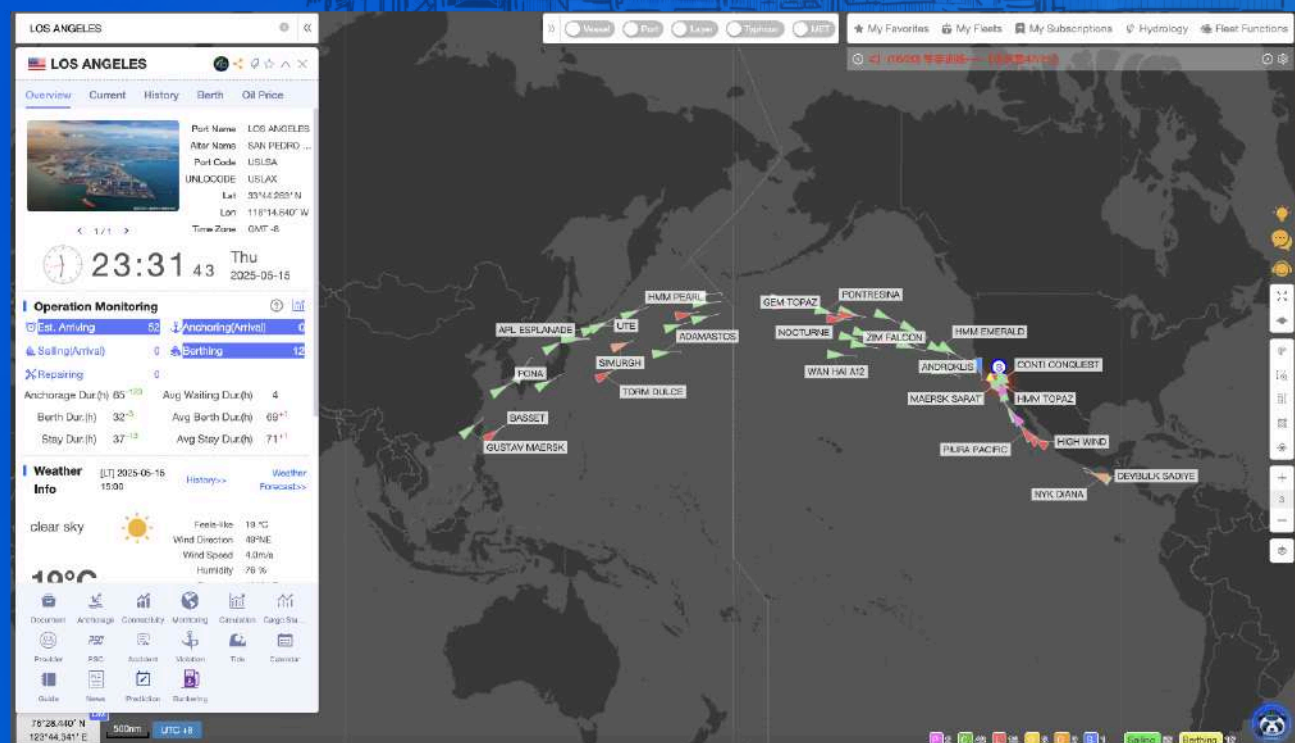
LOS ANGELES

LOS ANGELES

Overview Current History Berth Oil Price

Port Name LOS ANGELES
Alter Name SAN PEDRO ...
Port Code USLSA
UNLOCODE USLAX
Lat 33°44.269' N
Lon 118°14.640' W
Time Zone GMT -8

1/1

23:31 43 Thu 2025-05-15

Operation Monitoring

Est. Arriving 52
Anchoring(Arrival) 0
Sailing(Arrival) 0
Berthing 12
Repairing 0
Anchorage Dur.(h) 65
Avg Waiting Dur.(h) 4
Berth Dur.(h) 32
Avg Berth Dur.(h) 69
Stay Dur.(h) 37
Avg Stay Dur.(h) 71

Weather Info
[LT] 2025-05-15 15:00
History>>
Weather Forecast>>

clear sky
Feels-like 19 °C
Wind Direction 49°NE
Wind Speed 4.0m/s
Humidity 76 %

Document Anchorage Connectivity Monitoring Calculation Cargo Sta...
Provider PSC Accident Violation Tide Calendar
Guide News Prediction Bunkering

76°28.440' N
123°44.341' E
500nm
UTC +8

Vessel Port Layer Typhoon MET

My Favorites My Fleets My Subscriptions Hydrology Fleet Functions

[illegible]

HMM PEARL
APL ESPLANADE
UTE
ADAMASTOS
SIMURGH
TORM DULCE
FONA
BASSET
GUSTAV MAERSK
GEM TOPAZ
PONTRESINA
NOCTURNE
ZIM FALCON
WAN HAI A12
HMM EMERALD
ANDROKLIS
CONTI CONQUEST
MAERSK SARAT
HMM TOPAZ
HIGH WIND
PIURA PACIFIC
DEVBULK SADIYE
NYK DIANA

3

Sailing Berthing